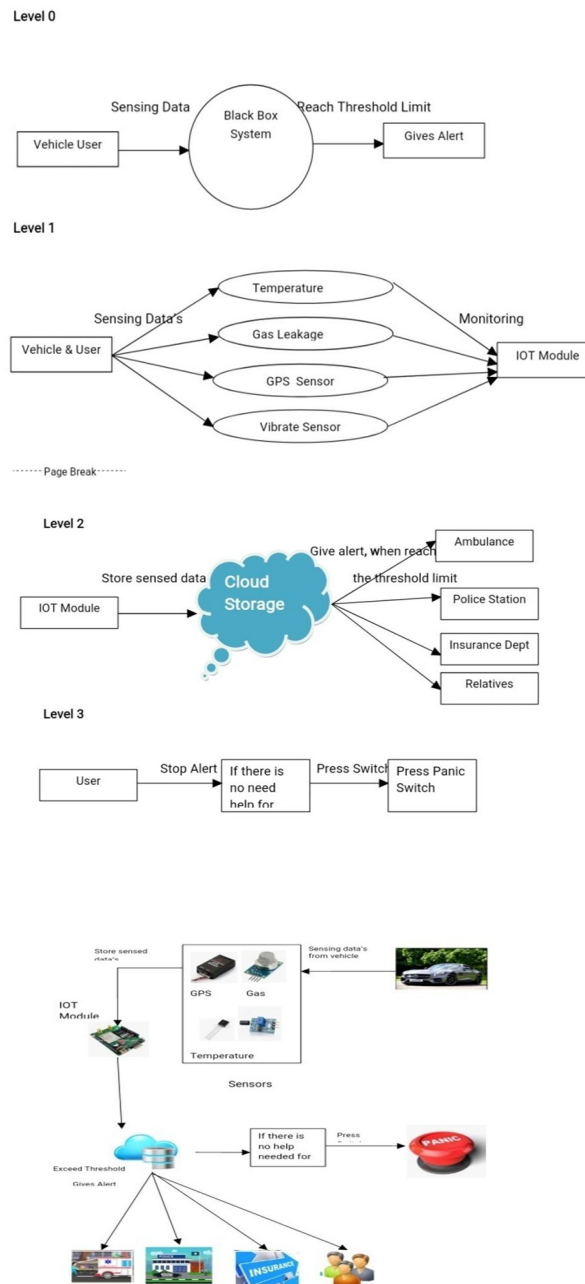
Level 0

Sensing Data

Black Box System

Reach Threshold Limit

Vehicle User

Gives Alert

Level 1

Temperature

Sensing Data's

Monitoring

Gas Leakage

Vehicle & User

IOT Module

GPS Sensor

Vibrate Sensor

------- Page Break -------

Level 2

Ambulance

Give alert, when reach the threshold limit

Store sensed data

Cloud Storage

IOT Module

Police Station

Insurance Dept

Relatives

Level 3

User

Stop Alert

If there is no need help for

Press Switch

Press Panic Switch

Store sensed data's

Sensing data's from vehicle

IOT Module

GPS

Gas

Temperature

Sensors

If there is no help needed for

Press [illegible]

PANIC

Exceed Threshold

Gives Alert

INSURANCE